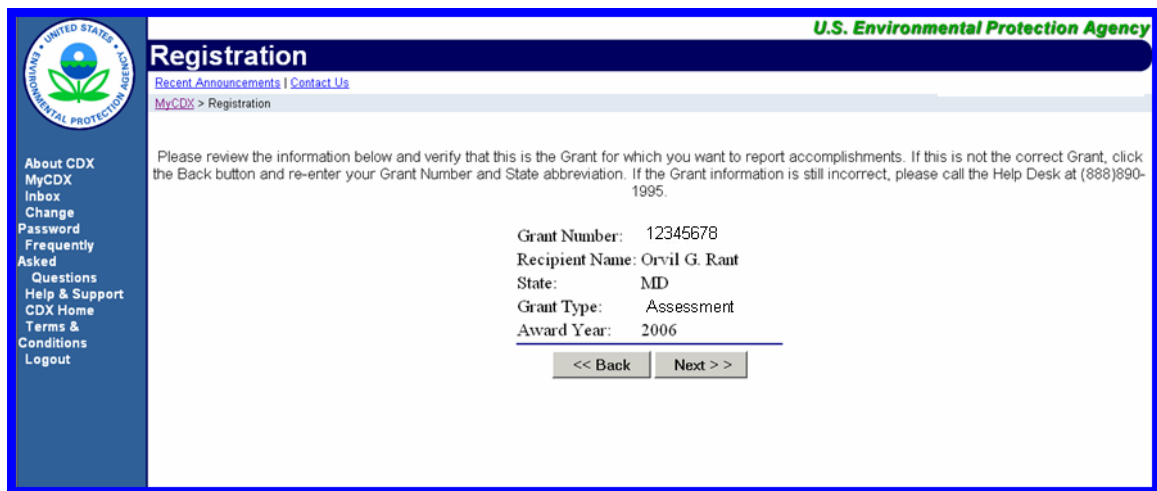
UNITED STATES ENVIRONMENTAL PROTECTION AGENCY

U.S. Environmental Protection Agency

Registration

Recent Announcements | Contact Us

MyCDX > Registration

About CDX
MyCDX
Inbox
Change Password
Frequently Asked Questions
Help & Support
CDX Home
Terms & Conditions
Logout

Please review the information below and verify that this is the Grant for which you want to report accomplishments. If this is not the correct Grant, click the Back button and re-enter your Grant Number and State abbreviation. If the Grant information is still incorrect, please call the Help Desk at (888)890-1995.

| | |
|---|---|
| Grant Number: | 12345678 |
| Recipient Name: | Orvil G. Rant |
| State: | MD |
| Grant Type: | Assessment |
| Award Year: | 2006 |

<< Back    Next > >